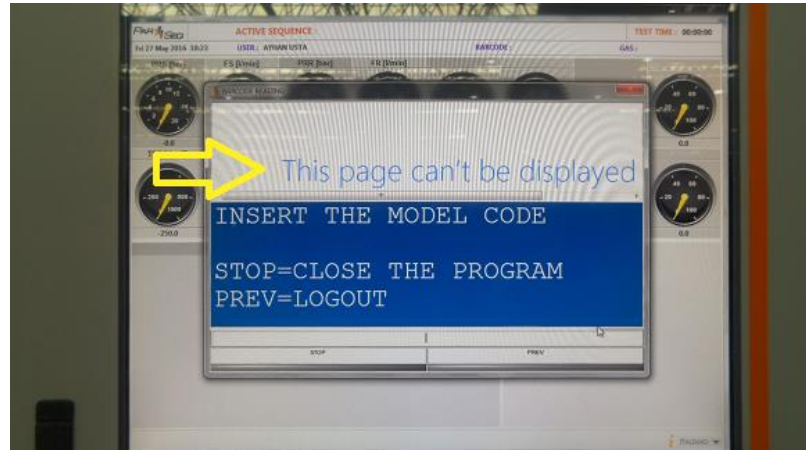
ACTIVE SEQUENCE :
TEST TIME : 00:00:00
Fri 27 May 2016 18:23
USER : AYHAN USTA
BARCODE :
GAS :
ES [l/min]
PIR [bar]
FR [l/min]
BARCODE READING
0.0
-250.0
0.0
0.0
This page can't be displayed
INSERT THE MODEL CODE

STOP=CLOSE THE PROGRAM
PREV=LOGOUT
STOP
PREV
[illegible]